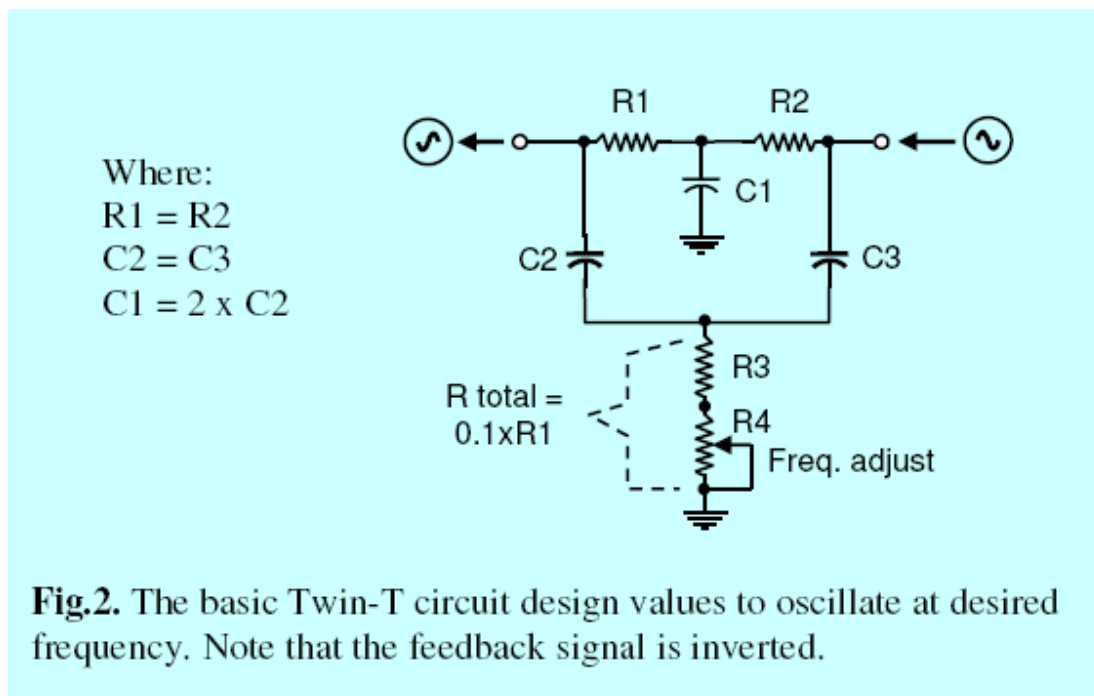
Where:
R1 = R2
C2 = C3
C1 = 2 x C2

R1
R2
C1
C2
C3
R3
R4
R total = 0.1xR1
Freq. adjust

**Fig.2.** The basic Twin-T circuit design values to oscillate at desired frequency. Note that the feedback signal is inverted.